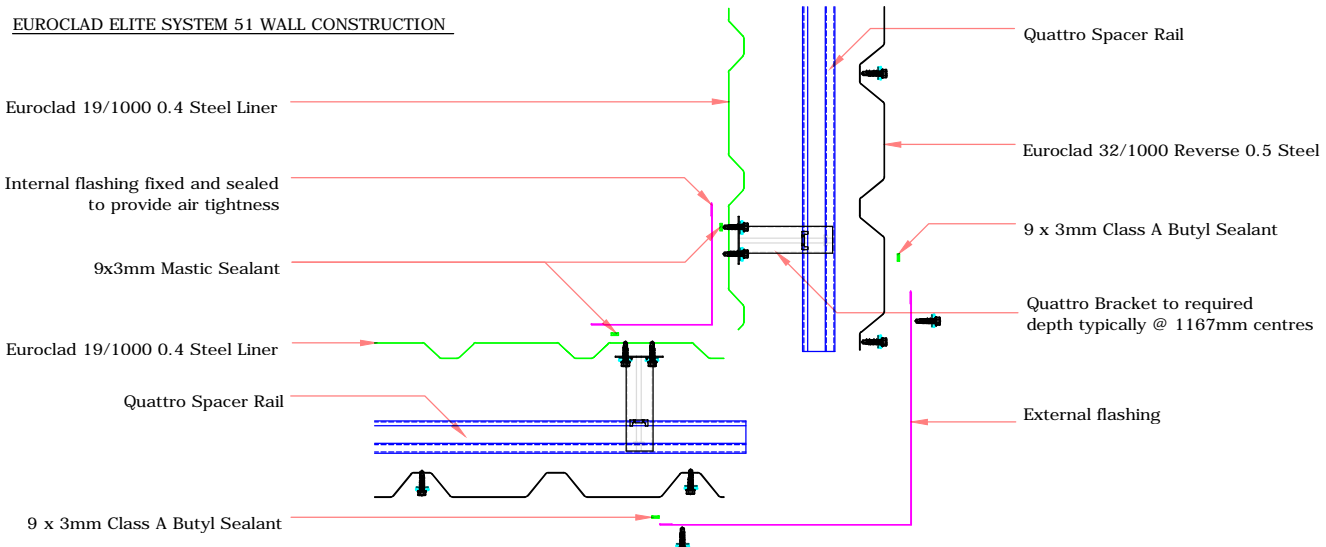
EUROCLAD ELITE SYSTEM 51 WALL CONSTRUCTION

Euroclad 19/1000 0.4 Steel Liner

Internal flashing fixed and sealed to provide air tightness

9x3mm Mastic Sealant

Euroclad 19/1000 0.4 Steel Liner

Quattro Spacer Rail

9 x 3mm Class A Butyl Sealant

Quattro Spacer Rail

Euroclad 32/1000 Reverse 0.5 Steel

9 x 3mm Class A Butyl Sealant

Quattro Bracket to required depth typically @ 1167mm centres

External flashing